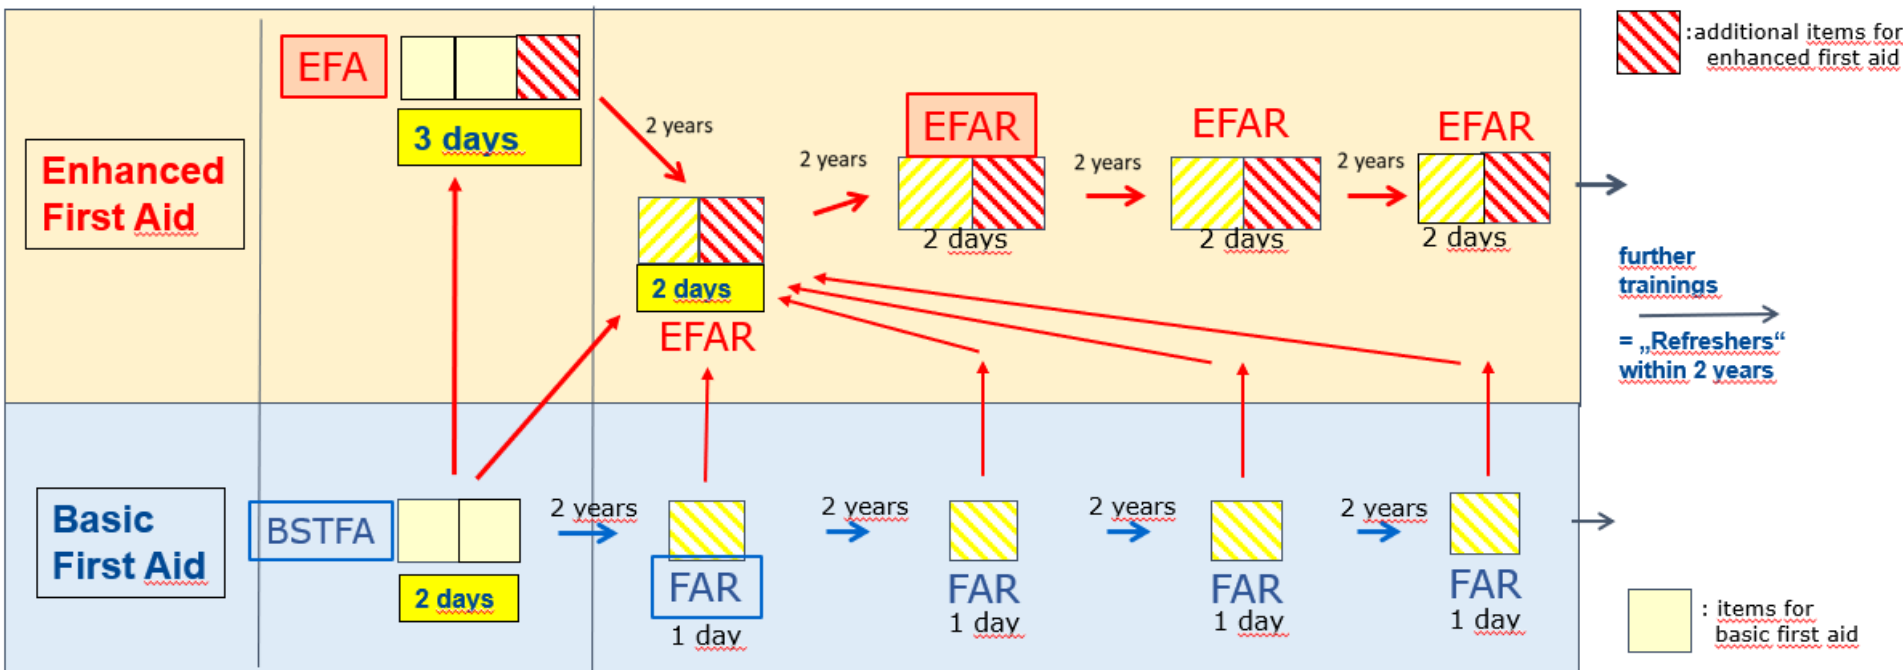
:additional items for enhanced first aid

Enhanced First Aid

EFA

3 days

2 years

2 days

EFAR

2 years

EFAR

2 days

2 years

EFAR

2 days

2 years

EFAR

2 days

further trainings

= „Refreshers“ within 2 years

Basic First Aid

BSTFA

2 days

2 years

FAR

1 day

2 years

FAR

1 day

2 years

FAR

1 day

2 years

FAR

1 day

: items for basic first aid